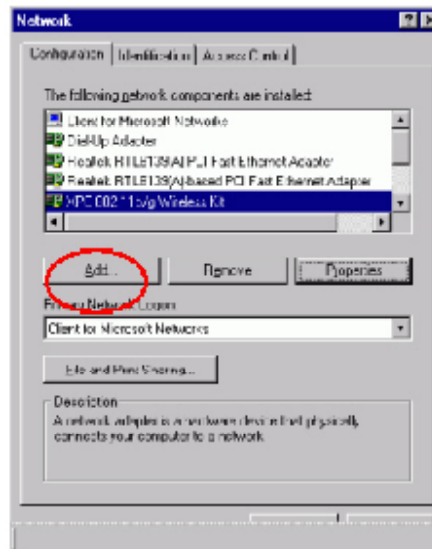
Network

Configuration | Identification | Access Control

The following network components are installed:

Client for Microsoft Networks
Dial-Up Adapter
Realtek RTL8139(A) PCI Fast Ethernet Adapter
Realtek RTL8139(A)-based PCI Fast Ethernet Adapter
WPC 802.11b/g Wireless Kit

Add... | Remove | Properties

Primary Network Logon
Client for Microsoft Networks

File and Print Sharing...

Description
A network adapter is a hardware device that physically connects your computer to a network.